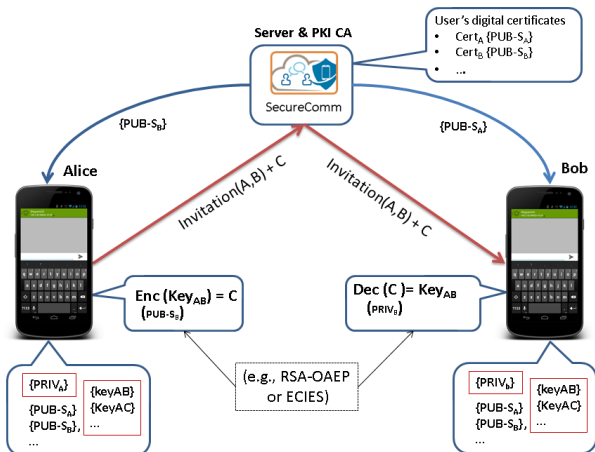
Server & PKI CA

User's digital certificates
• $Cert_A$ {PUB-$S_A$}
• $Cert_B$ {PUB-$S_B$}
• ...

SecureComm

{PUB-$S_B$}

{PUB-$S_A$}

Alice

Bob

Invitation(A,B) + C

Invitation(A,B) + C

Enc ($Key_{AB}$) = C
(PUB-$S_B$)

Dec (C )= $Key_{AB}$
($PRIV_B$)

(e.g., RSA-OAEP or ECIES)

{$PRIV_A$}
{PUB-$S_A$}
{PUB-$S_B$},
...

{keyAB}
{KeyAC}
...

{$PRIV_b$}
{PUB-$S_A$}
{PUB-$S_B$},
...

{keyAB}
{KeyAC}
...